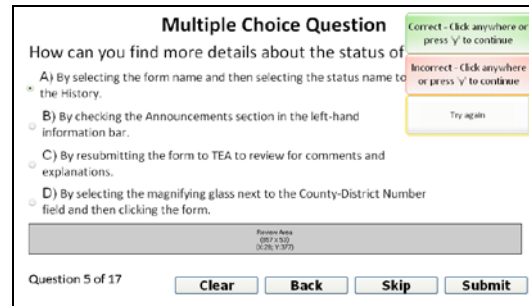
Multiple Choice Question

How can you find more details about the status of

A) By selecting the form name and then selecting the status name to the History.

B) By checking the Announcements section in the left-hand information bar.

C) By resubmitting the form to TEA to review for comments and explanations.

D) By selecting the magnifying glass next to the County-District Number field and then clicking the form.

Correct - Click anywhere or press 'y' to continue

Incorrect - Click anywhere or press 'y' to continue

Try again

Review Area
(957 X 53)
(X:26; Y:377)

Question 5 of 17

Clear

Back

Skip

Submit